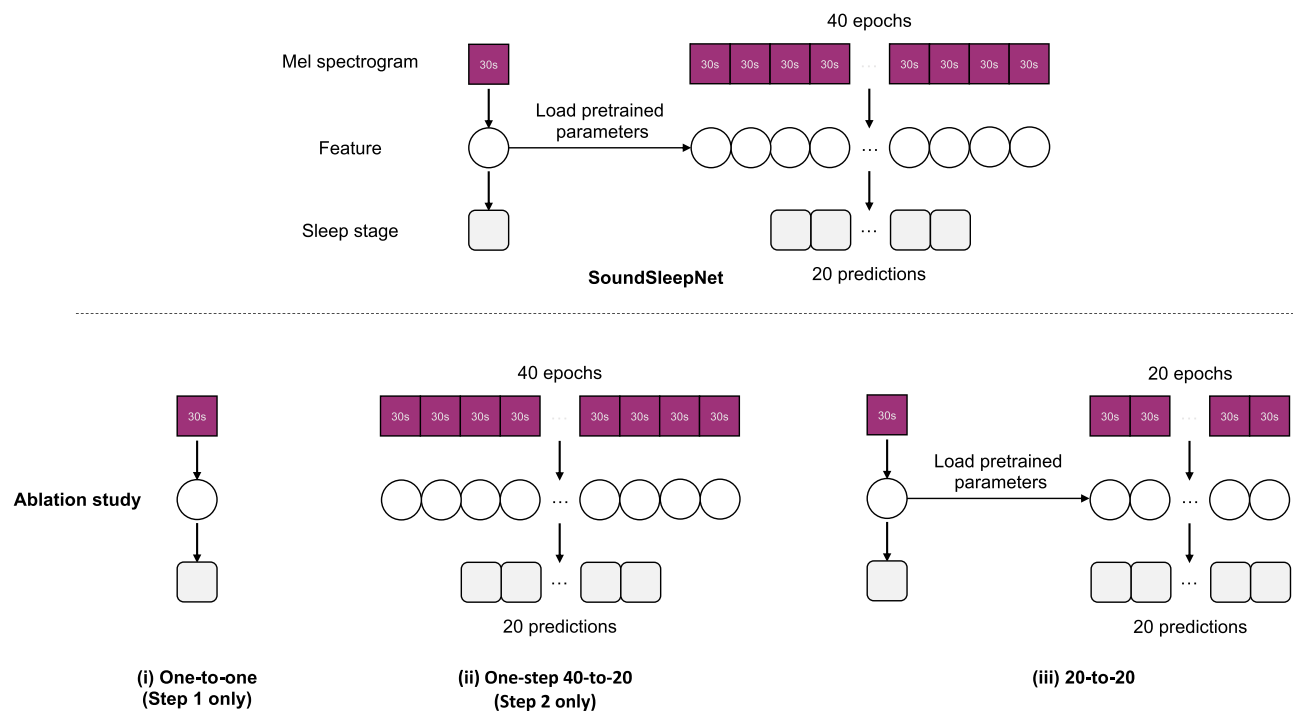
40 epochs

Mel spectrogram

30s

30s 30s 30s 30s … 30s 30s 30s 30s

Load pretrained parameters

Feature

…

Sleep stage

…

SoundSleepNet

20 predictions

40 epochs

20 epochs

30s

30s 30s 30s 30s … 30s 30s 30s 30s

30s

30s 30s … 30s 30s

Load pretrained parameters

Ablation study

…

…

…

…

20 predictions

20 predictions

(i) One-to-one (Step 1 only)

(ii) One-step 40-to-20 (Step 2 only)

(iii) 20-to-20